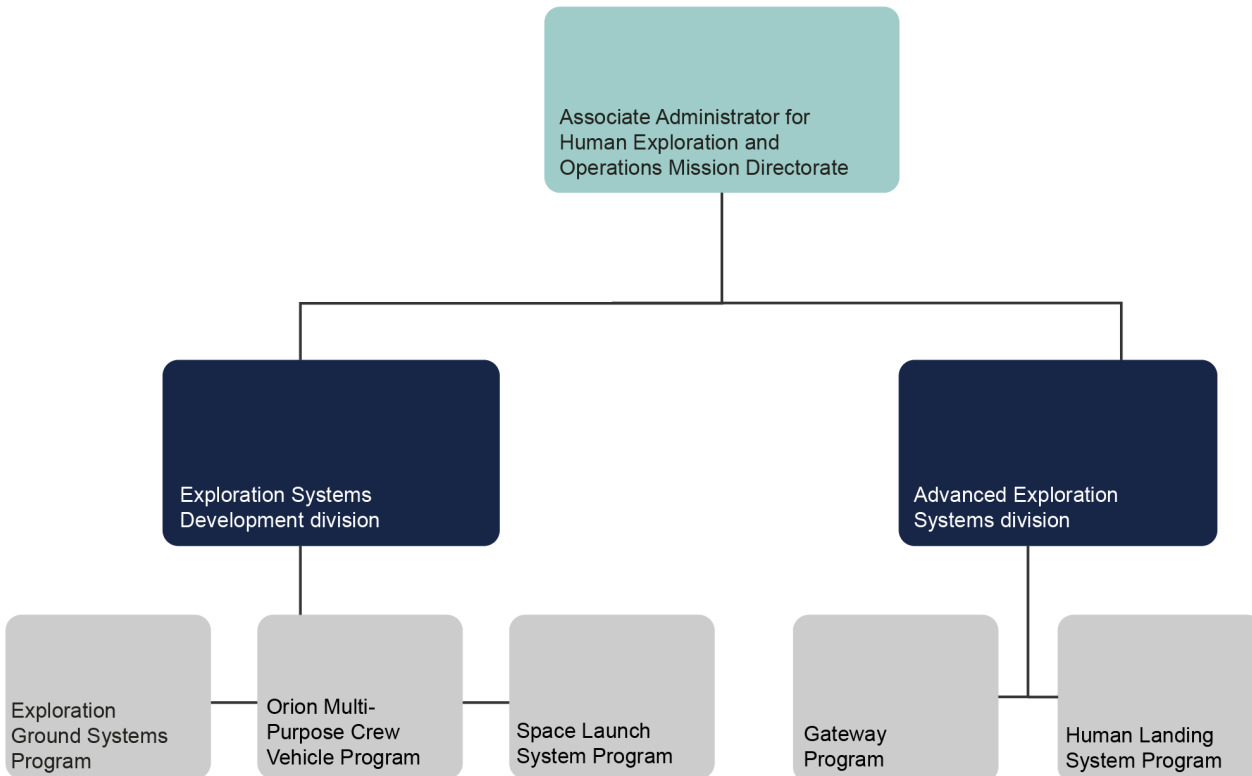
Associate Administrator for Human Exploration and Operations Mission Directorate

Exploration Systems Development division

Advanced Exploration Systems division

Exploration Ground Systems Program

Orion Multi-Purpose Crew Vehicle Program

Space Launch System Program

Gateway Program

Human Landing System Program